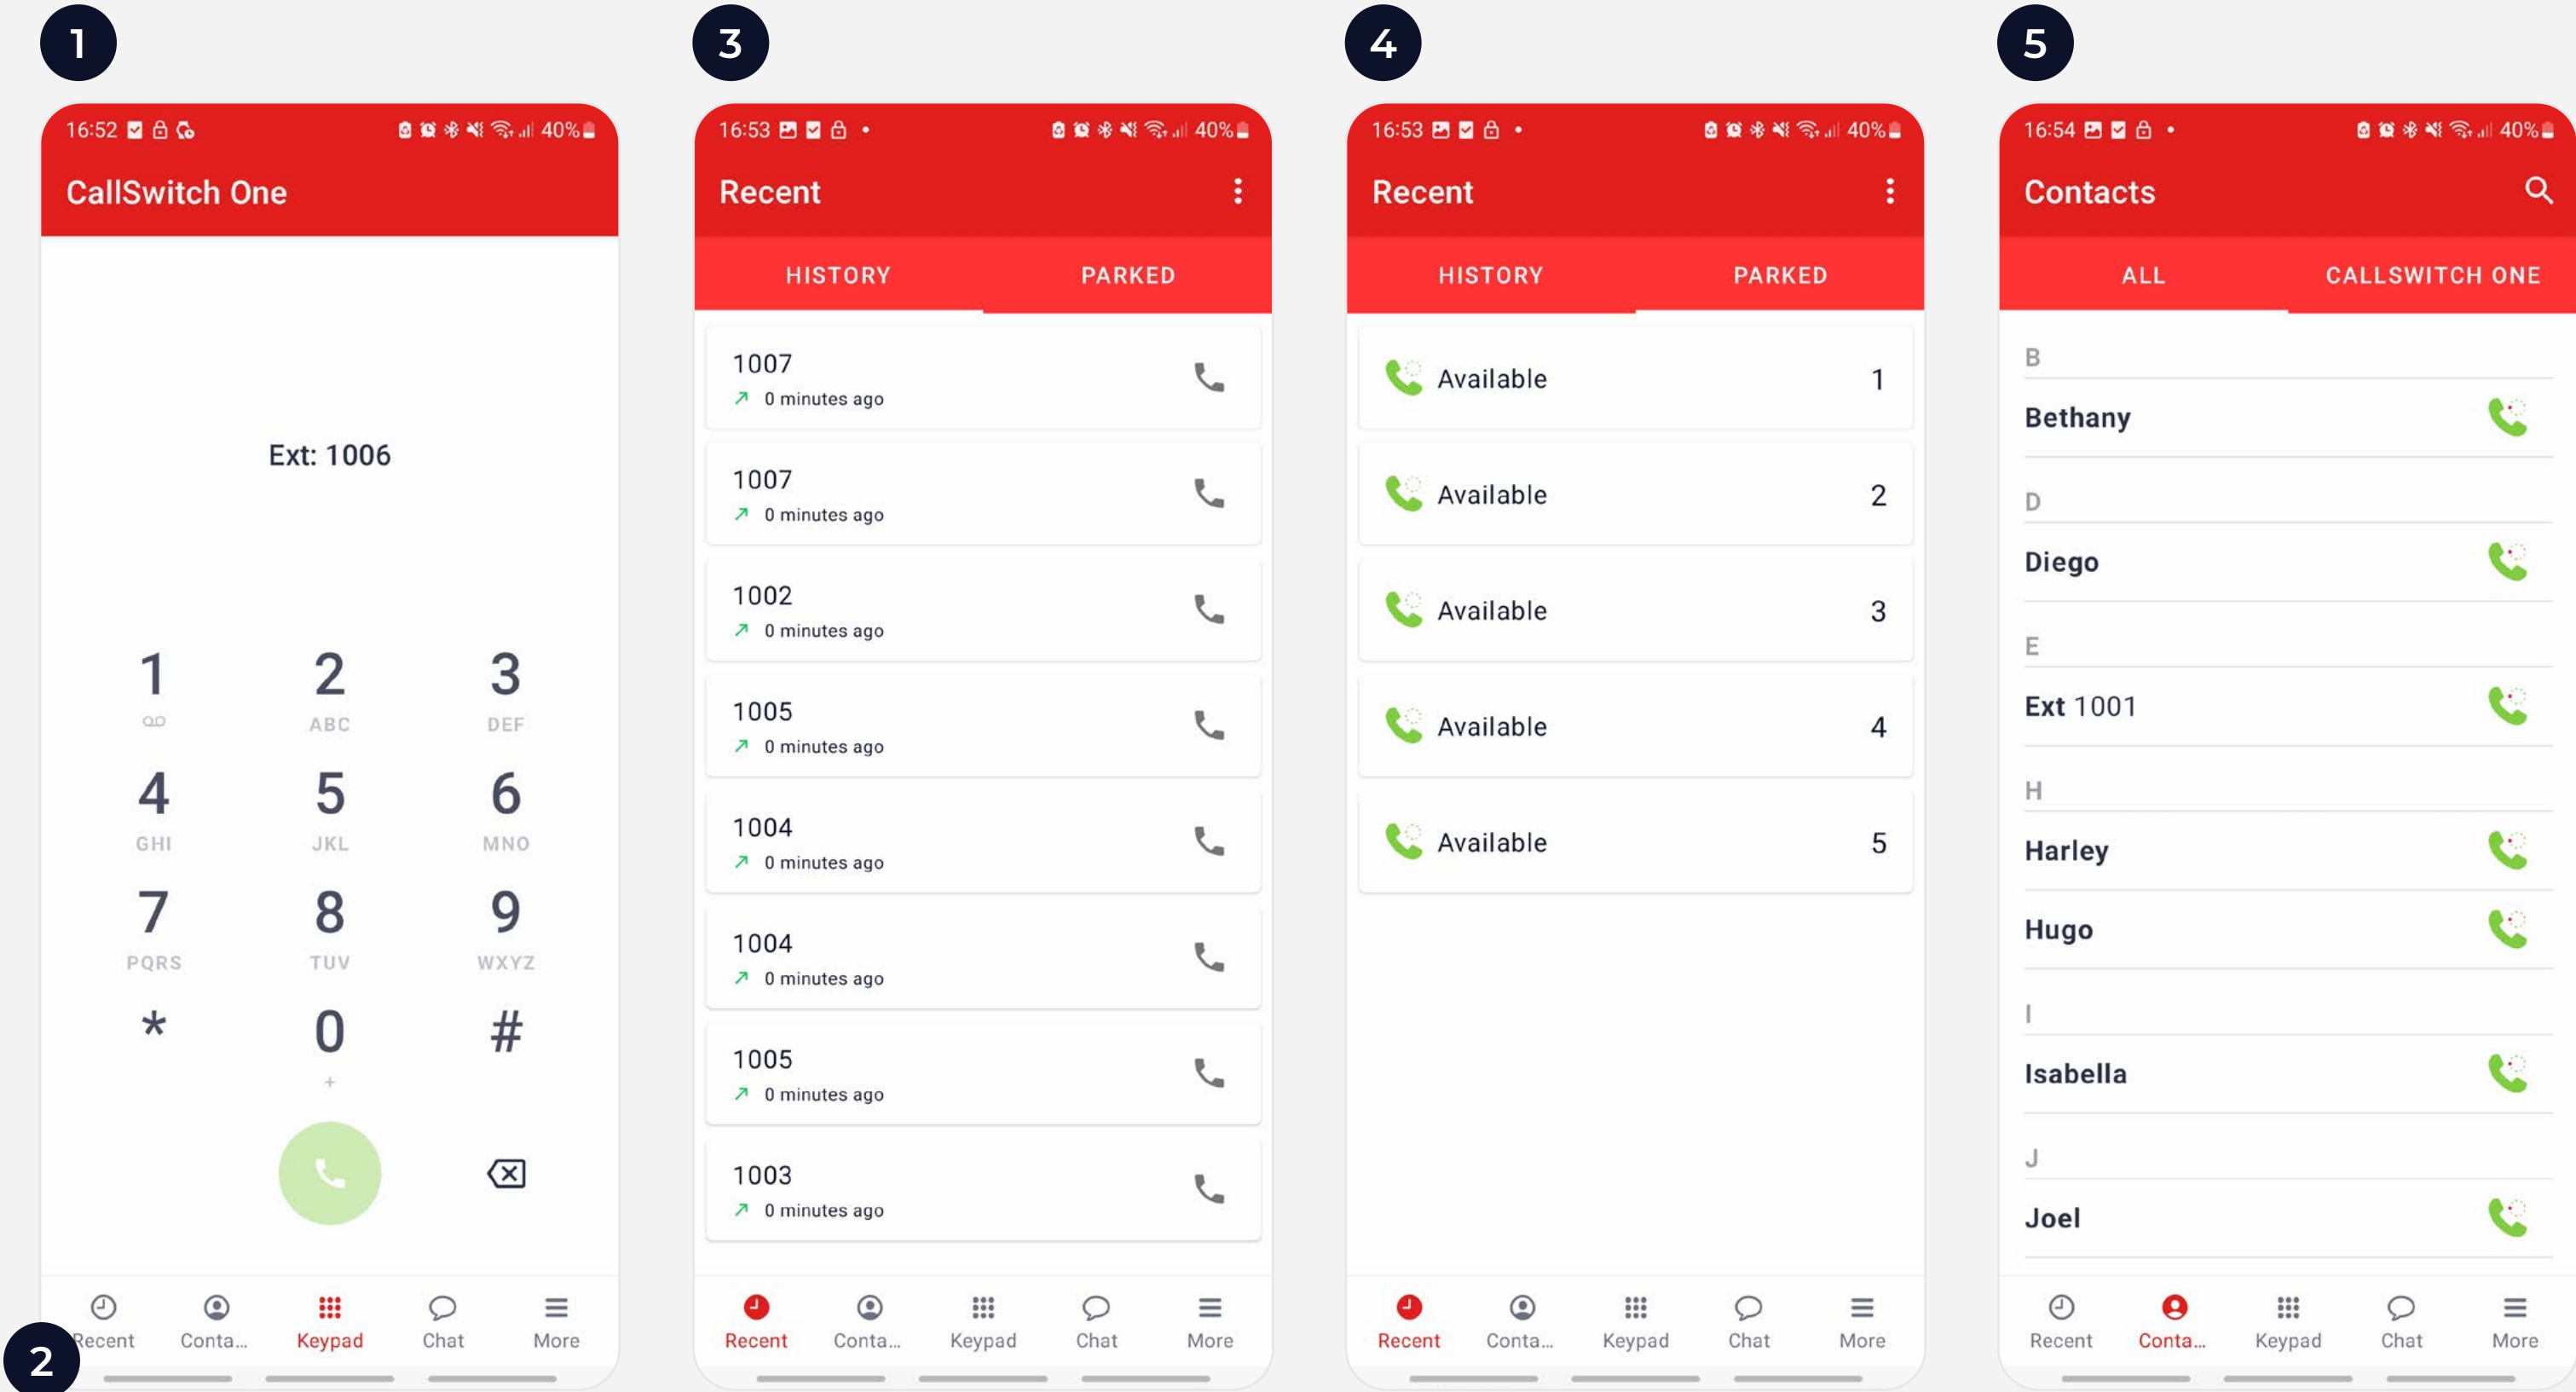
1

16:52 40%

CallSwitch One

Ext: 1006

1
2 ABC
3 DEF
4 GHI
5 JKL
6 MNO
7 PQRS
8 TUV
9 WXYZ
*
0 +
#

Recent Conta... Keypad Chat More

2

3

16:53 • 40%

Recent

HISTORY PARKED

1007
0 minutes ago

1007
0 minutes ago

1002
0 minutes ago

1005
0 minutes ago

1004
0 minutes ago

1004
0 minutes ago

1005
0 minutes ago

1003
0 minutes ago

Recent Conta... Keypad Chat More

4

16:53 • 40%

Recent

HISTORY PARKED

Available 1

Available 2

Available 3

Available 4

Available 5

Recent Conta... Keypad Chat More

5

16:54 • 40%

Contacts

ALL CALLSWITCH ONE

B

Bethany

D

Diego

E

Ext 1001

H

Harley

Hugo

I

Isabella

J

Joel

Recent Conta... Keypad Chat More